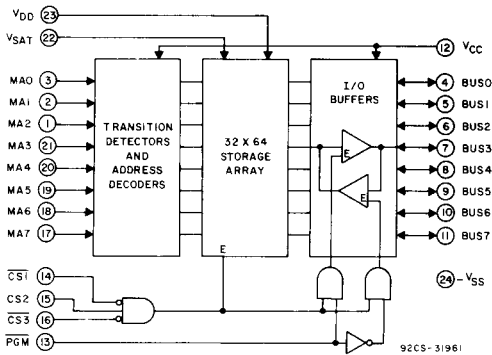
$V_{DD}$ 23
$V_{SAT}$ 22
12 $V_{CC}$

MA0 3
MA1 2
MA2 1
MA3 21
MA4 20
MA5 19
MA6 18
MA7 17

TRANSITION DETECTORS AND ADDRESS DECODERS

32 X 64 STORAGE ARRAY

E

I/O BUFFERS

E
E

4 BUS0
5 BUS1
6 BUS2
7 BUS3
8 BUS4
9 BUS5
10 BUS6
11 BUS7

24 - $V_{SS}$

$\overline{CS1}$ 14
CS2 15
$\overline{CS3}$ 16
$\overline{PGM}$ 13

92CS-31961